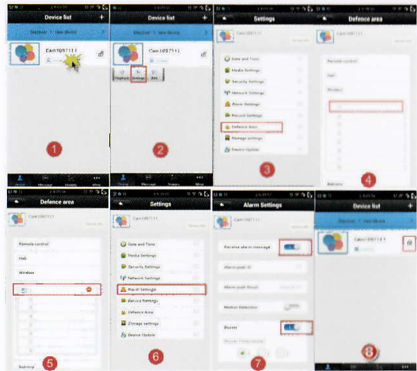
Device list
Cam1987111
1

Device list
Cam1987111
2

Settings
Date and Time
Media Settings
Security Settings
Network Settings
Alarm Settings
Record Settings
Defence Area
Manage settings
Device Update
3

Defence area
Remote control
Hall
Window
4

Defence area
Cam1987111
Remote Control
Hall
Window
5

Settings
Date and Time
Media Settings
Security Settings
Network Settings
Alarm Settings
Record Settings
Defence Area
Storage settings
Device Update
6

Alarm Settings
Receive alarm message
Alarm push ID
Alarm push Email
Motion Detection
Buzzer
7

Device list
8